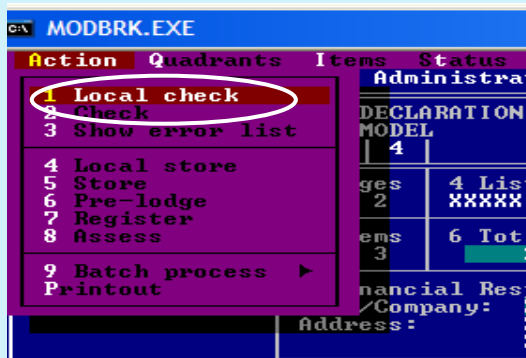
C:\ MODBRK.EXE

Action Quadrants Items Status

1 Local check
2 Check
3 Show error list

4 Local store
5 Store
6 Pre-lodge
7 Register
8 Assess

9 Batch process ►
Printout

Administra
DECLARATION
MODEL
4
ges
2
4 List
XXXXX
ems
3
6 Tot
ancial Res
/Company:
Address: